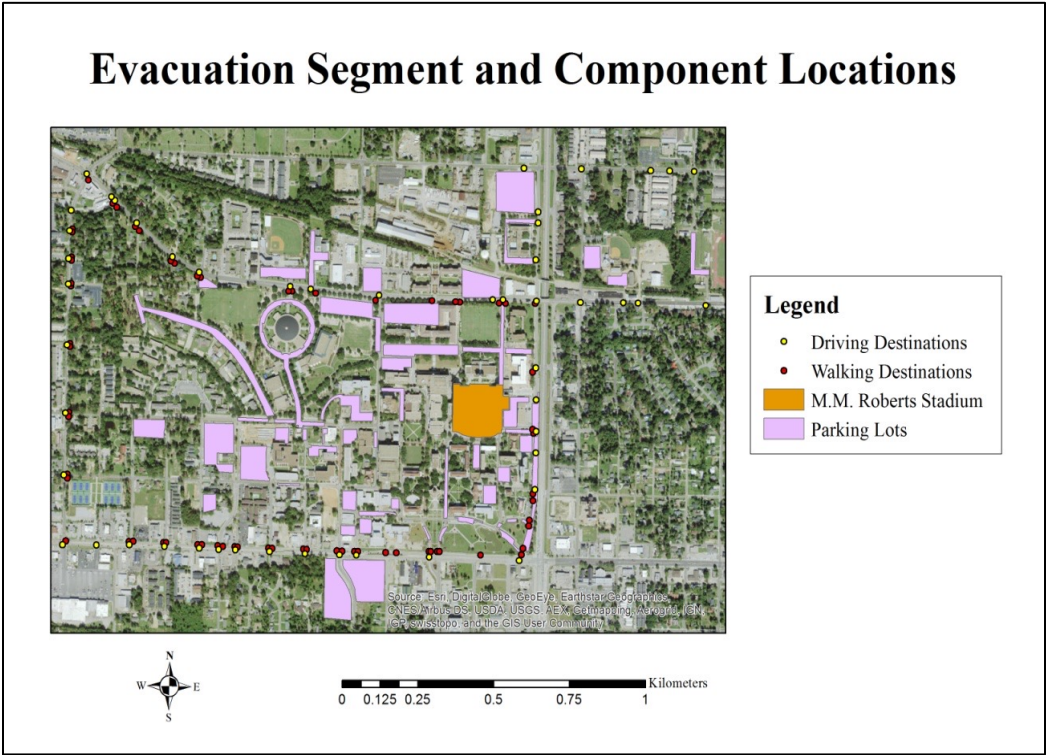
Evacuation Segment and Component Locations

Source: Esri, DigitalGlobe, GeoEye, Earthstar Geographics, CNES/Airbus DS, USDA, USGS, AEX, Getmapping, Aerogrid, IGN, IGP, swisstopo, and the GIS User Community

Legend
Driving Destinations
Walking Destinations
M.M. Roberts Stadium
Parking Lots

N
W E
S

0 0.125 0.25 0.5 0.75 1 Kilometers